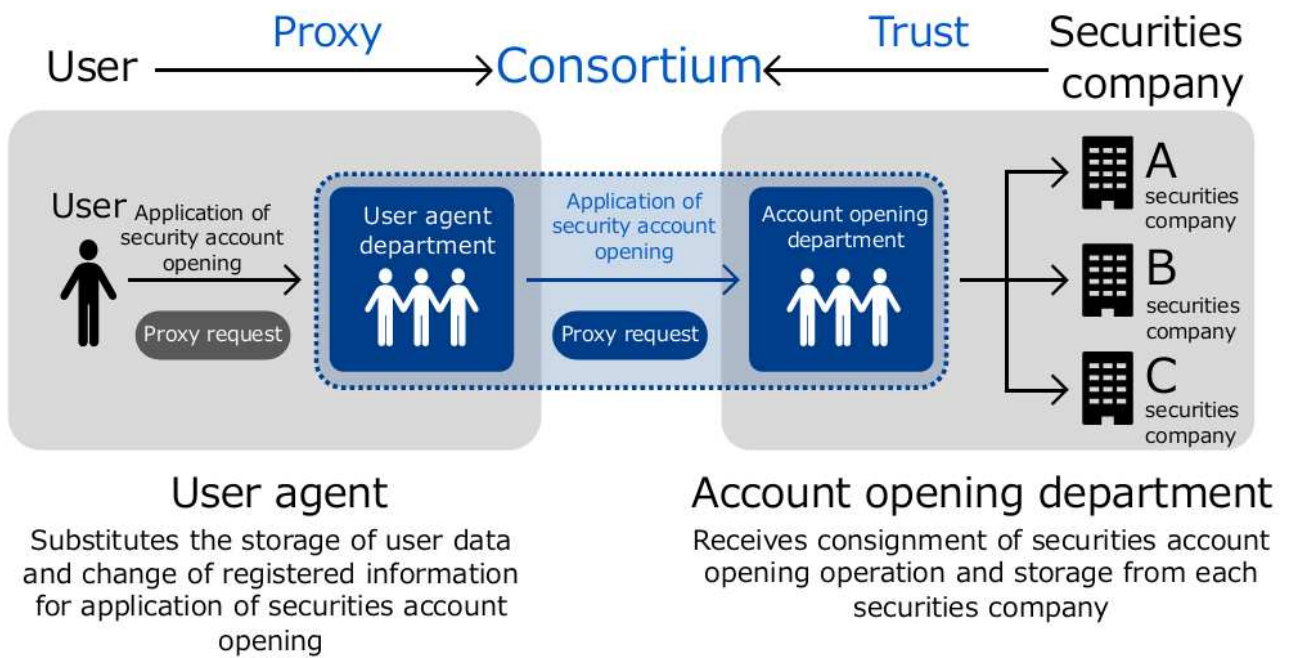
User
Proxy
Consortium
Trust
Securities company

User
Application of security account opening
Proxy request

User agent department

Application of security account opening
Proxy request

Account opening department

A securities company
B securities company
C securities company

User agent
Substitutes the storage of user data and change of registered information for application of securities account opening

Account opening department
Receives consignment of securities account opening operation and storage from each securities company